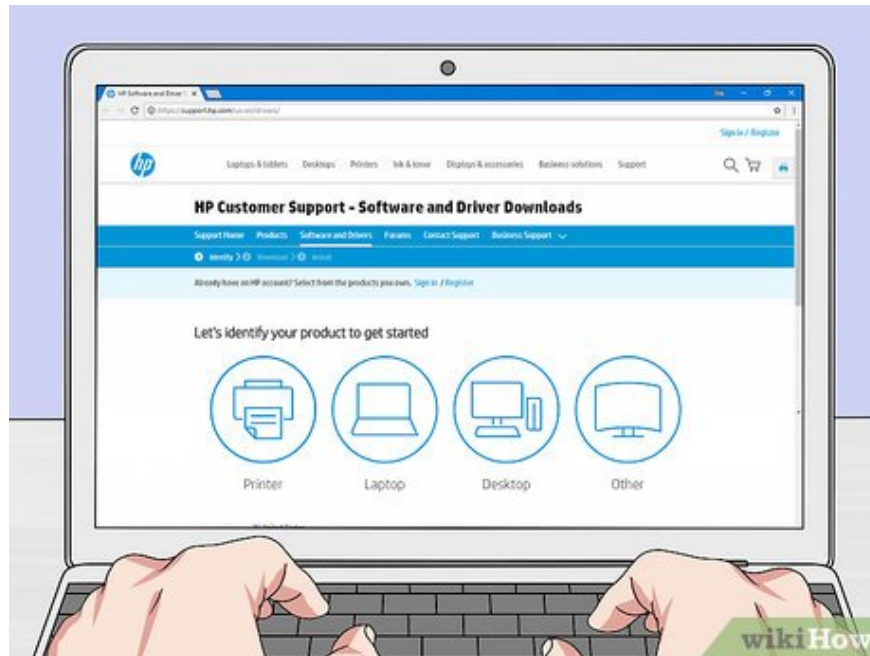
HP Software and Driver D ×

https://support.hp.com/us-en/drivers/

Sign in / Register

hp

Laptops & tablets Desktops Printers Ink & toner Displays & accessories Business solutions Support

HP Customer Support - Software and Driver Downloads

Support Home Products Software and Drivers Forums Contact Support Business Support

Identify Download Install

Already have an HP account? Select from the products you own. Sign in / Register

Let's identify your product to get started

Printer

Laptop

Desktop

Other

wikiHow